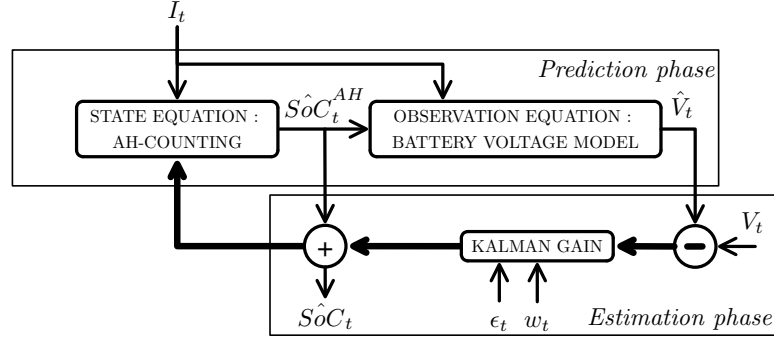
$I_t$

*Prediction phase*

STATE EQUATION : AH-COUNTING

$\hat{SoC}_t^{AH}$

OBSERVATION EQUATION : BATTERY VOLTAGE MODEL

$\hat{V}_t$

$V_t$

+

KALMAN GAIN

−

$\hat{SoC}_t$

$\epsilon_t$ $w_t$

*Estimation phase*